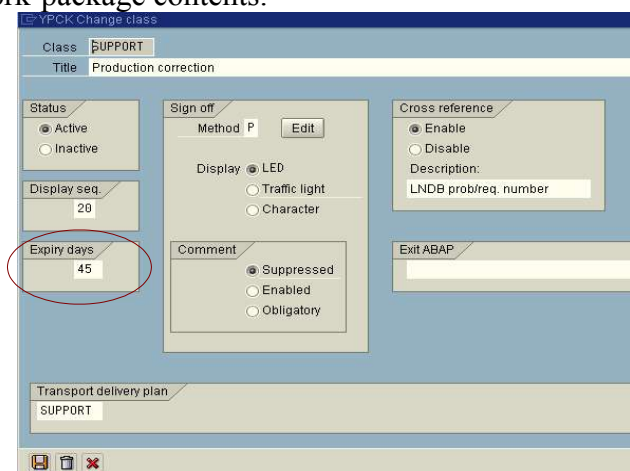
ork-package contents.

YPCK Change class

Class SUPPORT
Title Production correction

Status
Active
Inactive

Display seq.
20

Expiry days
45

Sign off
Method P
Edit

Display LED
Traffic light
Character

Comment
Suppressed
Enabled
Obligatory

Cross reference
Enable
Disable
Description:
LNDB prob/req. number

Exit ABAP

Transport delivery plan
SUPPORT